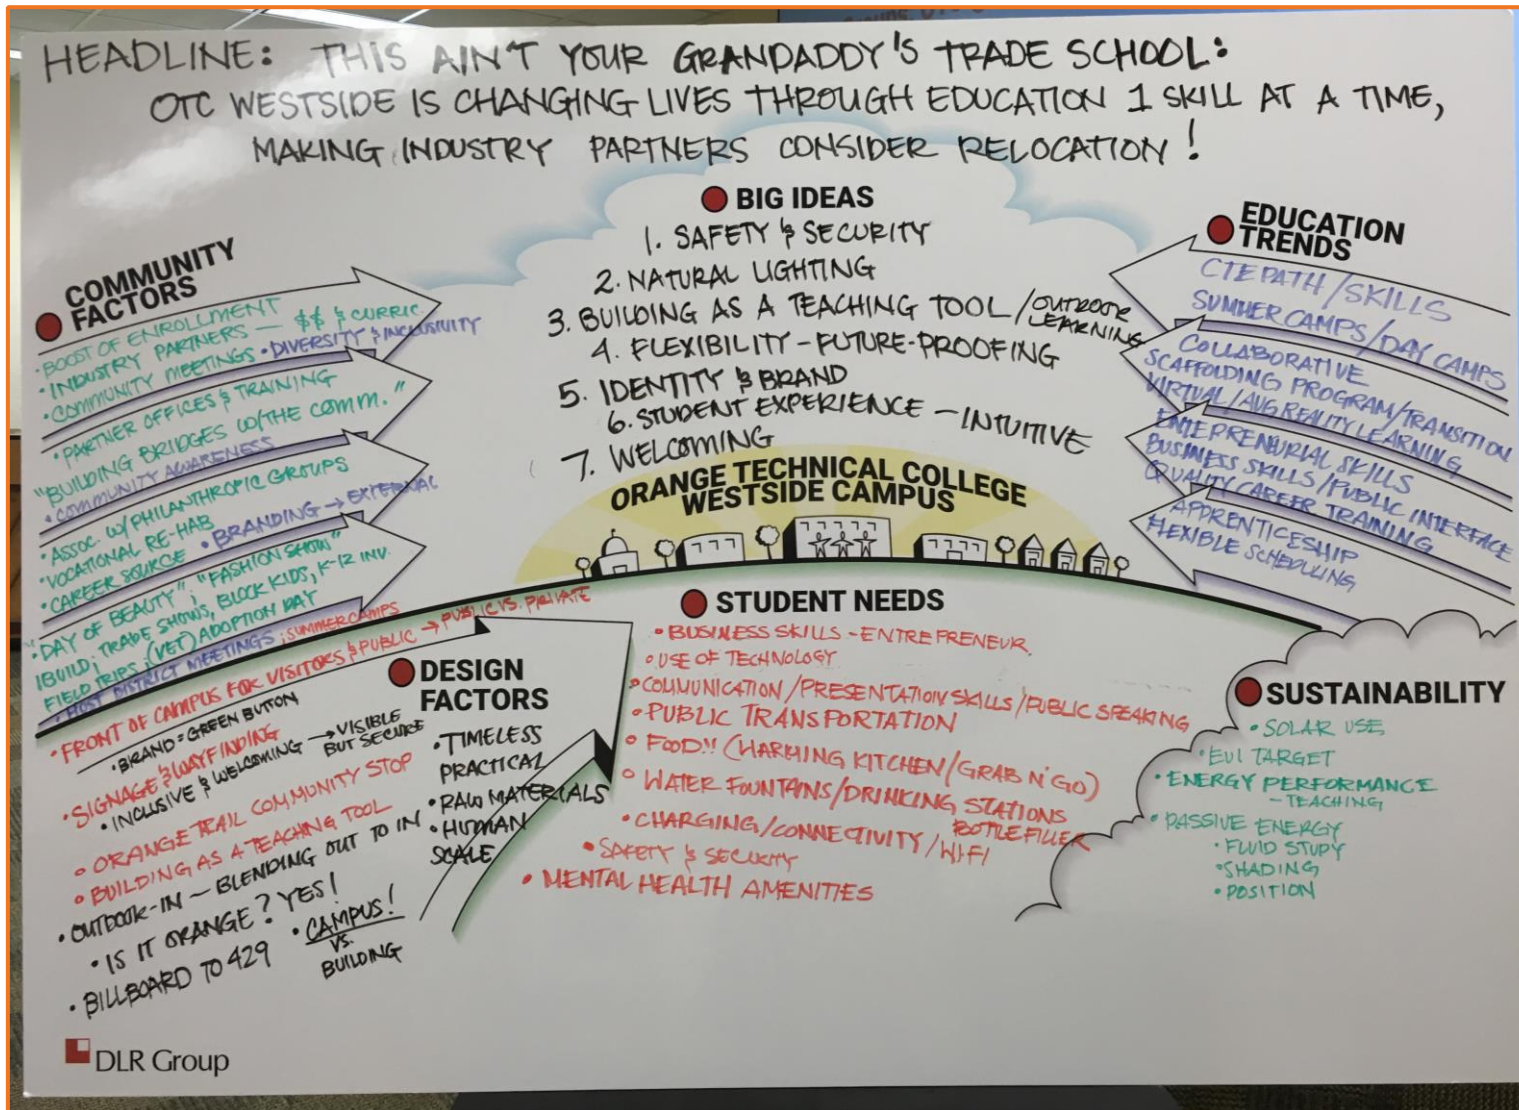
HEADLINE: THIS AIN'T YOUR GRANDADDY'S TRADE SCHOOL: OTC WESTSIDE IS CHANGING LIVES THROUGH EDUCATION 1 SKILL AT A TIME, MAKING INDUSTRY PARTNERS CONSIDER RELOCATION!

BIG IDEAS
1. SAFETY & SECURITY
2. NATURAL LIGHTING
3. BUILDING AS A TEACHING TOOL / OUTDOOR LEARNING
4. FLEXIBILITY - FUTURE-PROOFING
5. IDENTITY & BRAND
6. STUDENT EXPERIENCE - INTUITIVE
7. WELCOMING

COMMUNITY FACTORS
• BOOST OF ENROLLMENT
• INDUSTRY PARTNERS — $$ & CURRIC
• COMMUNITY MEETINGS • DIVERSITY & INCLUSIVITY
• PARTNER OFFICES & TRAINING
"BUILDING BRIDGES W/ THE COMM."
• COMMUNITY AWARENESS
• ASSOC. W/ PHILANTHROPIC GROUPS
• VOCATIONAL RE-HAB
• CAREER SOURCE • BRANDING → EXTERNAL
• DAY OF BEAUTY" "FASHION SHOW"
IBUILD; TRADE SHOWS, BLOCK KIDS, K-12 INV.
FIELD TRIPS, (VET) ADOPTION DAY
• HOST DISTRICT MEETINGS; SUMMER CAMPS

EDUCATION TRENDS
CTE PATH / SKILLS
SUMMER CAMPS / DAY CAMPS
COLLABORATIVE
SCAFFOLDING PROGRAM / TRANSITION
VIRTUAL / AUG REALITY LEARNING
ENTREPRENURIAL SKILLS
BUSINESS SKILLS / PUBLIC INTERFACE
QUALITY CAREER TRAINING
APPRENTICESHIP
FLEXIBLE SCHEDULING

ORANGE TECHNICAL COLLEGE WESTSIDE CAMPUS

DESIGN FACTORS
• FRONT OF CAMPUS FOR VISITORS & PUBLIC → PUBLIC VS. PRIVATE
• BRAND = GREEN BUTTON
• SIGNAGE & WAYFINDING → VISIBLE BUT SECURE
• INCLUSIVE & WELCOMING
• ORANGE TRAIL COMMUNITY STOP
• BUILDING AS A TEACHING TOOL
• OUTDOOR-IN — BLENDING OUT TO IN
• IS IT ORANGE? YES!
• BILLBOARD TO 429
• CAMPUS! VS. BUILDING
• TIMELESS
PRACTICAL
• RAW MATERIALS
• HUMAN SCALE

STUDENT NEEDS
• BUSINESS SKILLS - ENTREPRENEUR
• USE OF TECHNOLOGY
• COMMUNICATION / PRESENTATION SKILLS / PUBLIC SPEAKING
• PUBLIC TRANSPORTATION
• FOOD!! (CHARMING KITCHEN / GRAB N' GO)
• WATER FOUNTAINS / DRINKING STATIONS BOTTLE FILLER
• CHARGING / CONNECTIVITY / WIFI
• SAFETY & SECURITY
• MENTAL HEALTH AMENITIES

SUSTAINABILITY
• SOLAR USE
• EUI TARGET
• ENERGY PERFORMANCE - TEACHING
• PASSIVE ENERGY
• FLUID STUDY
• SHADING
• POSITION

DLR Group